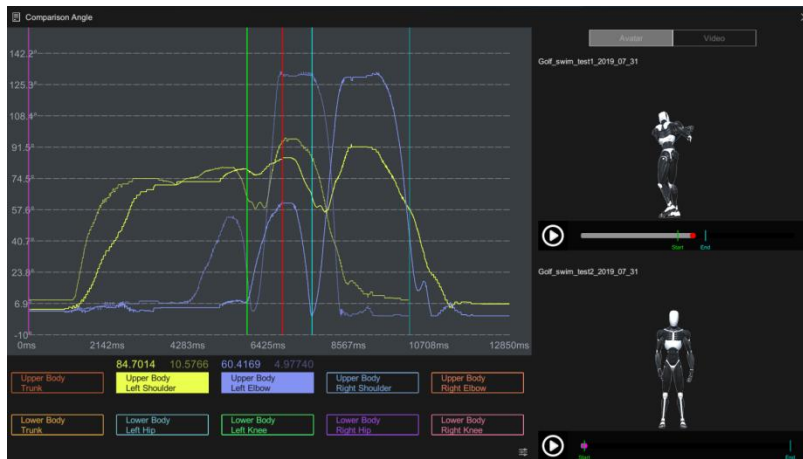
Comparison Angle

142.2°
125.3°
108.4°
91.5°
74.5°
57.6°
40.7°
23.8°
6.9°
-10°

0ms 2142ms 4283ms 6425ms 8567ms 10708ms 12850ms

84.7014 10.5766 60.4169 4.97740

Upper Body Trunk
Upper Body Left Shoulder
Upper Body Left Elbow
Upper Body Right Shoulder
Upper Body Right Elbow
Lower Body Trunk
Lower Body Left Hip
Lower Body Left Knee
Lower Body Right Hip
Lower Body Right Knee

Avatar Video

Golf_swim_test1_2019_07_31

Start End

Golf_swim_test2_2019_07_31

Start End